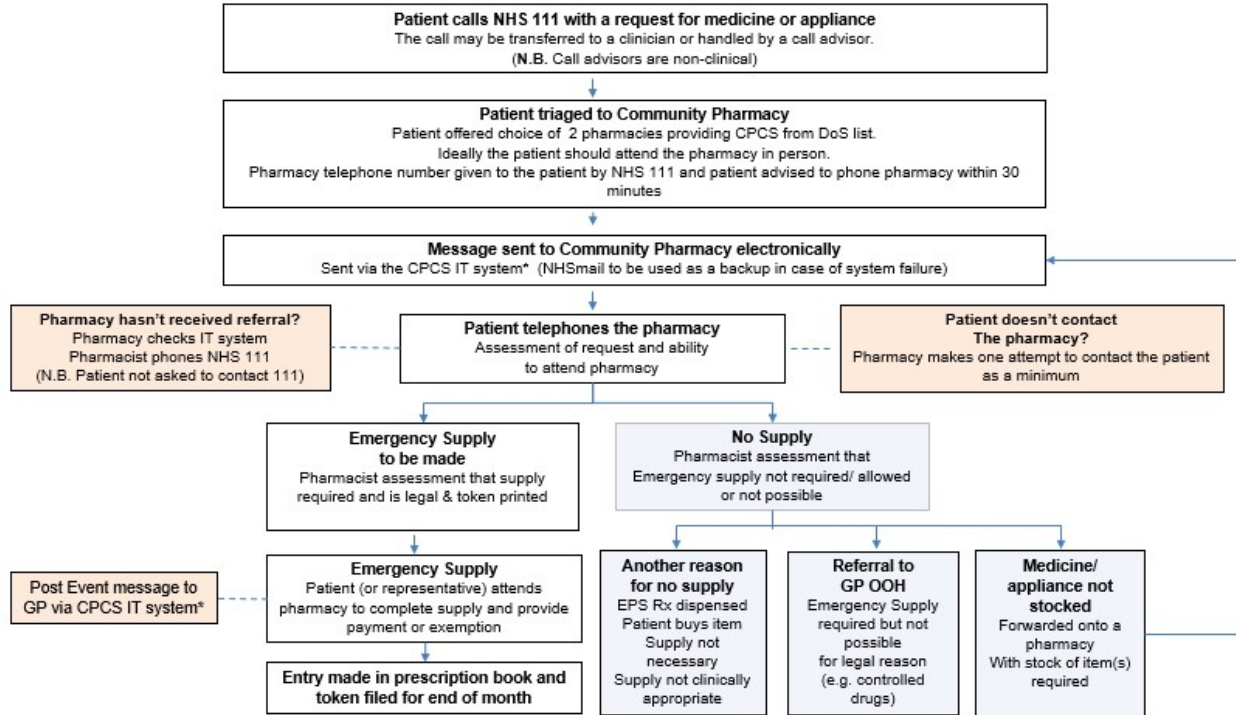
**Patient calls NHS 111 with a request for medicine or appliance**
The call may be transferred to a clinician or handled by a call advisor.
(**N.B.** Call advisors are non-clinical)

**Patient triaged to Community Pharmacy**
Patient offered choice of 2 pharmacies providing CPCS from DoS list.
Ideally the patient should attend the pharmacy in person.
Pharmacy telephone number given to the patient by NHS 111 and patient advised to phone pharmacy within 30 minutes

**Message sent to Community Pharmacy electronically**
Sent via the CPCS IT system* (NHSmail to be used as a backup in case of system failure)

**Pharmacy hasn't received referral?**
Pharmacy checks IT system
Pharmacist phones NHS 111
(N.B. Patient not asked to contact 111)

**Patient telephones the pharmacy**
Assessment of request and ability to attend pharmacy

**Patient doesn't contact The pharmacy?**
Pharmacy makes one attempt to contact the patient as a minimum

**Emergency Supply to be made**
Pharmacist assessment that supply required and is legal & token printed

**No Supply**
Pharmacist assessment that Emergency supply not required/ allowed or not possible

Post Event message to GP via CPCS IT system*

**Emergency Supply**
Patient (or representative) attends pharmacy to complete supply and provide payment or exemption

**Entry made in prescription book and token filed for end of month**

**Another reason for no supply**
EPS Rx dispensed
Patient buys item
Supply not necessary
Supply not clinically appropriate

**Referral to GP OOH**
Emergency Supply required but not possible for legal reason (e.g. controlled drugs)

**Medicine/ appliance not stocked**
Forwarded onto a pharmacy
With stock of item(s) required